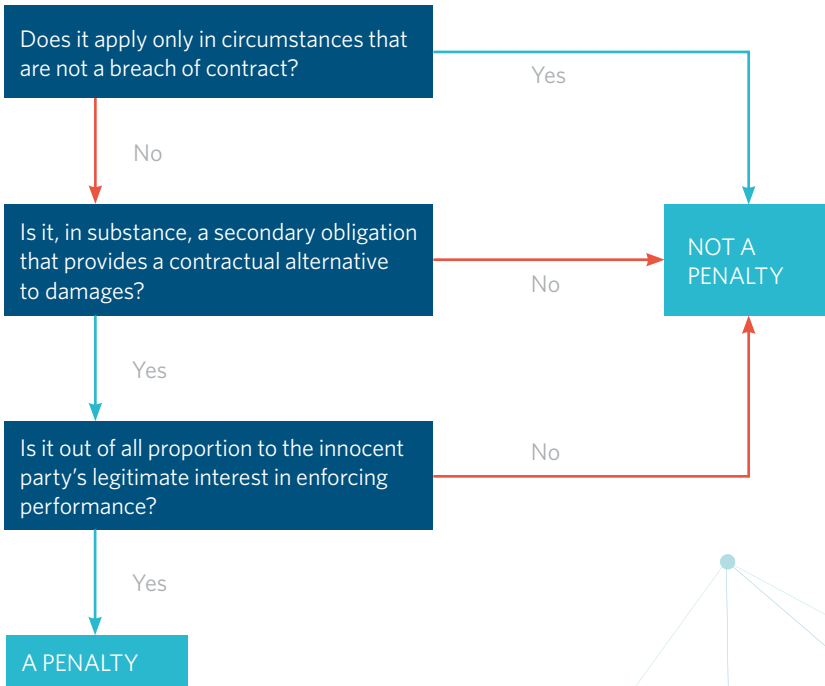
Does it apply only in circumstances that are not a breach of contract?

Yes

No

Is it, in substance, a secondary obligation that provides a contractual alternative to damages?

No

NOT A PENALTY

Yes

Is it out of all proportion to the innocent party's legitimate interest in enforcing performance?

No

Yes

A PENALTY